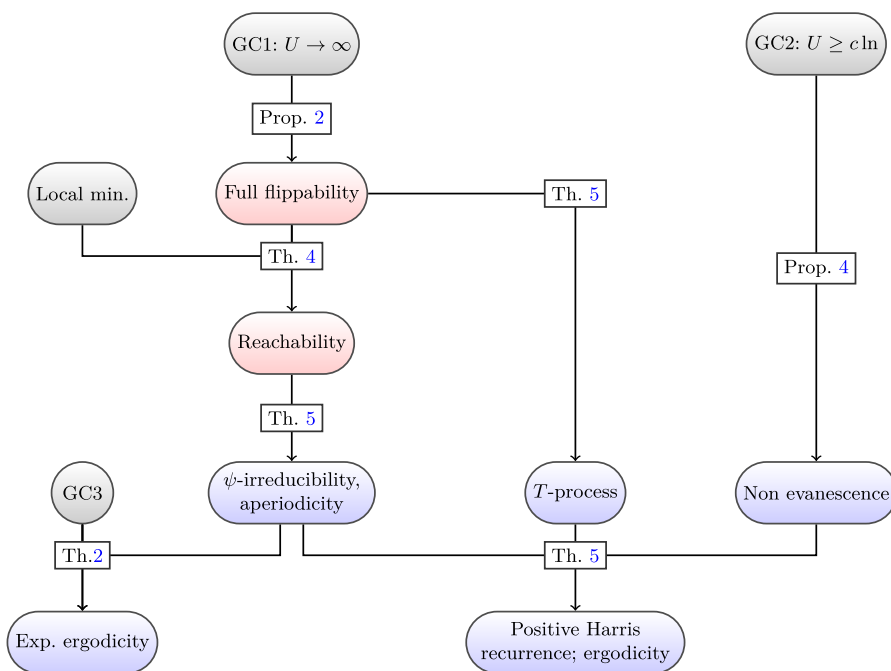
GC1: $U \to \infty$

GC2: $U \geq c\ln$

Prop. 2

Local min.

Full flippability

Th. 5

Th. 4

Prop. 4

Reachability

Th. 5

GC3

$\psi$-irreducibility, aperiodicity

$T$-process

Non evanescence

Th.2

Th. 5

Exp. ergodicity

Positive Harris recurrence; ergodicity